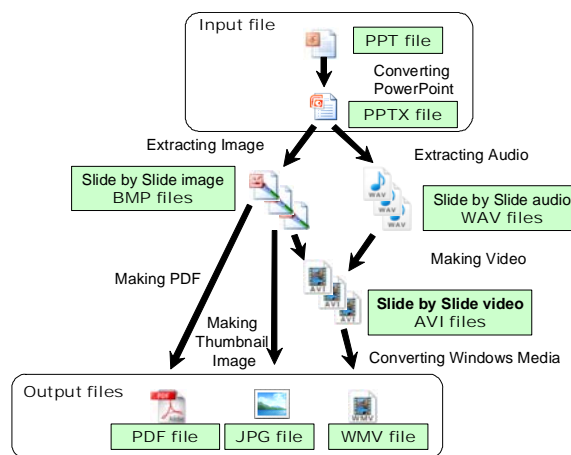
Input file

PPT file

Converting PowerPoint

PPTX file

Extracting Image

Extracting Audio

Slide by Slide image BMP files

Slide by Slide audio WAV files

WAV

WAV

WAV

Making Video

Making PDF

AVI

AVI

AVI

Slide by Slide video AVI files

Making Thumbnail Image

Converting Windows Media

Output files

PDF file

JPG file

WMV

WMV file